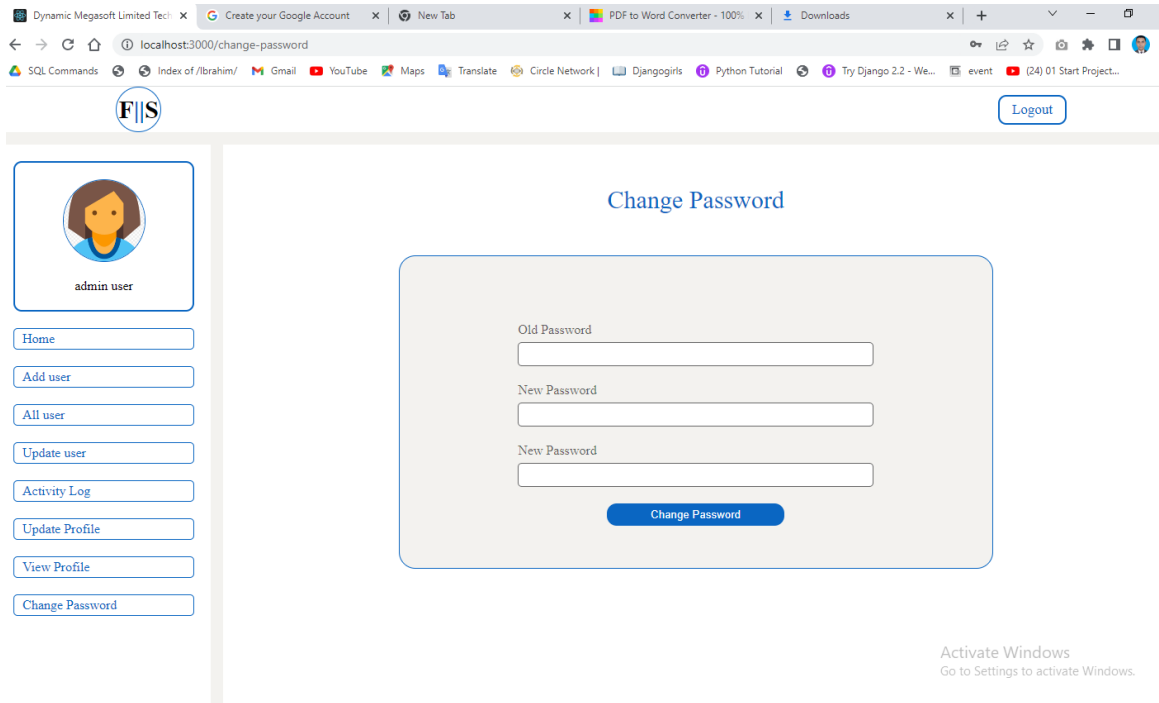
Dynamic Megasoft Limited Tech ×
Create your Google Account ×
New Tab ×
PDF to Word Converter - 100% ×
Downloads ×
+

localhost:3000/change-password

SQL Commands
Index of /Ibrahim/
Gmail
YouTube
Maps
Translate
Circle Network |
Djangogirls
Python Tutorial
Try Django 2.2 - We...
event
(24) 01 Start Project...

F||S

Logout

admin user

Home
Add user
All user
Update user
Activity Log
Update Profile
View Profile
Change Password

Change Password

Old Password

New Password

New Password

Change Password

Activate Windows
Go to Settings to activate Windows.